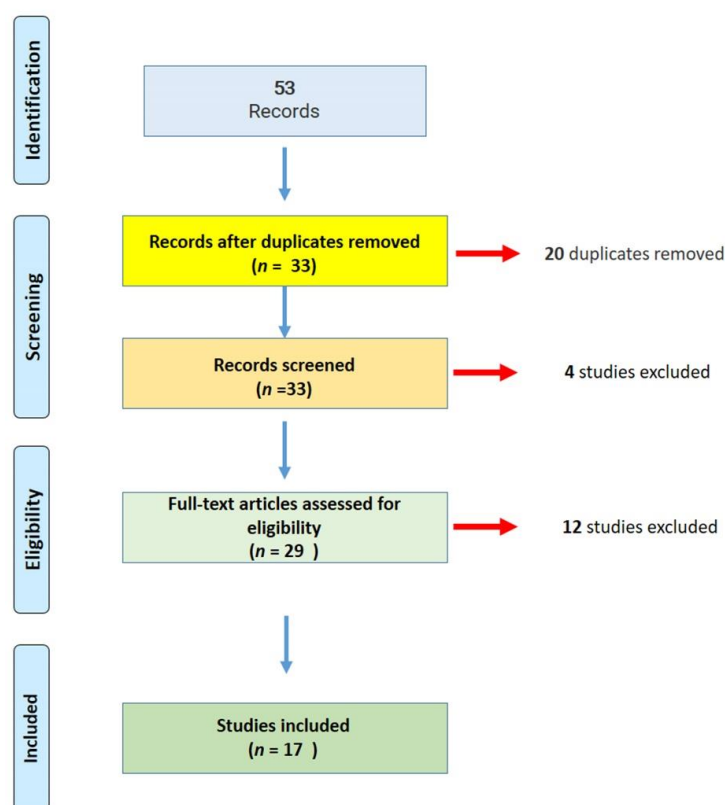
Identification

53
Records

Screening

Records after duplicates removed
($n$ = 33)

20 duplicates removed

Records screened
($n$ =33)

4 studies excluded

Eligibility

Full-text articles assessed for eligibility
($n$ = 29 )

12 studies excluded

Included

Studies included
($n$ = 17 )